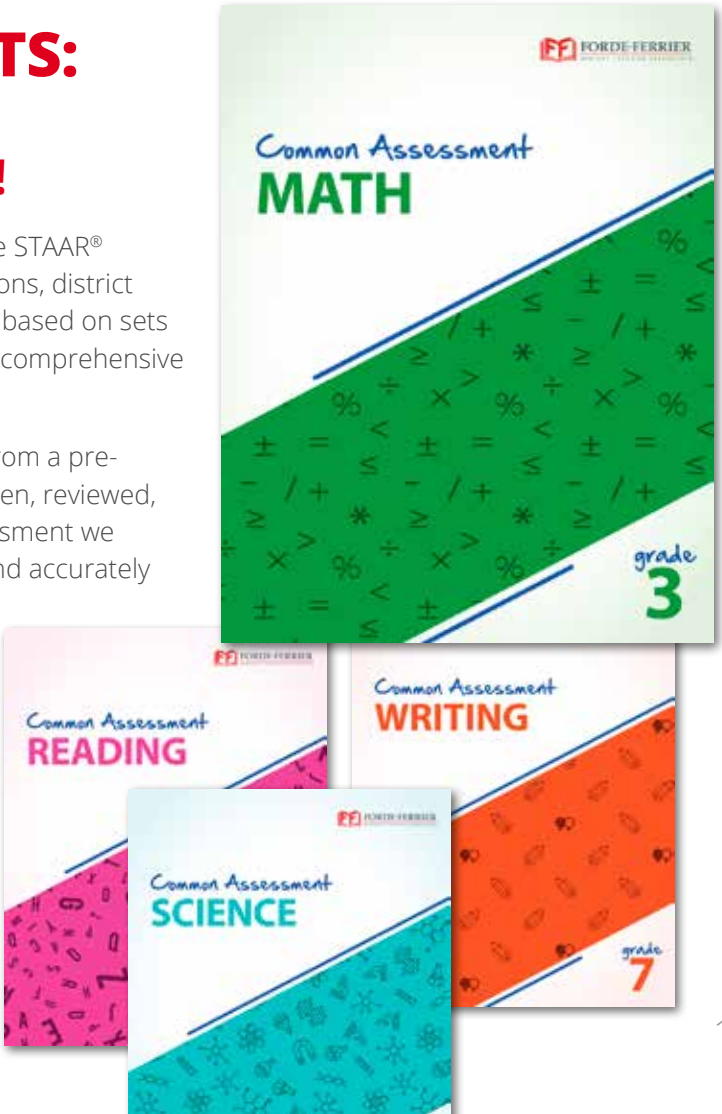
TS:

!

e STAAR®
ons, district
based on sets
comprehensive

om a pre-
en, reviewed,
sment we
nd accurately

FF FORDE-FERRIER

Common Assessment
MATH

grade
3

FF FORDE-FERRIER

Common Assessment
READING

Common Assessment
WRITING

grade
7

FF FORDE-FERRIER

Common Assessment
SCIENCE